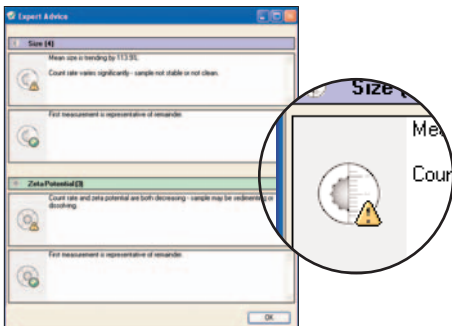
Expert Advice

Size (4)

Mean size is trending by 113.9%.

Count rate varies significantly - sample not stable or not clean.

First measurement is representative of remainder.

Zeta Potential (3)

Count rate and zeta potential are both decreasing - sample may be sedimenting or dissolving.

First measurement is representative of remainder.

OK

Size (

Mea

Cour